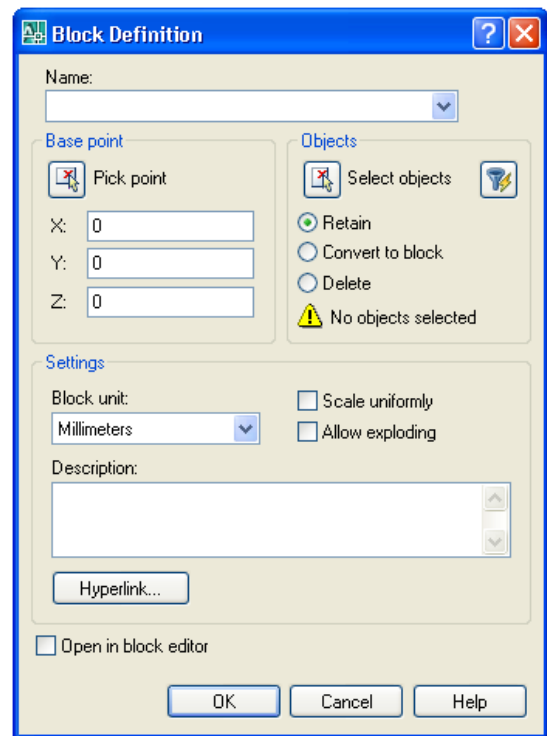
Block Definition

Name:

Base point

Pick point

X: 0

Y: 0

Z: 0

Objects

Select objects

Retain

Convert to block

Delete

No objects selected

Settings

Block unit:

Millimeters

Scale uniformly

Allow exploding

Description:

Hyperlink...

Open in block editor

OK

Cancel

Help